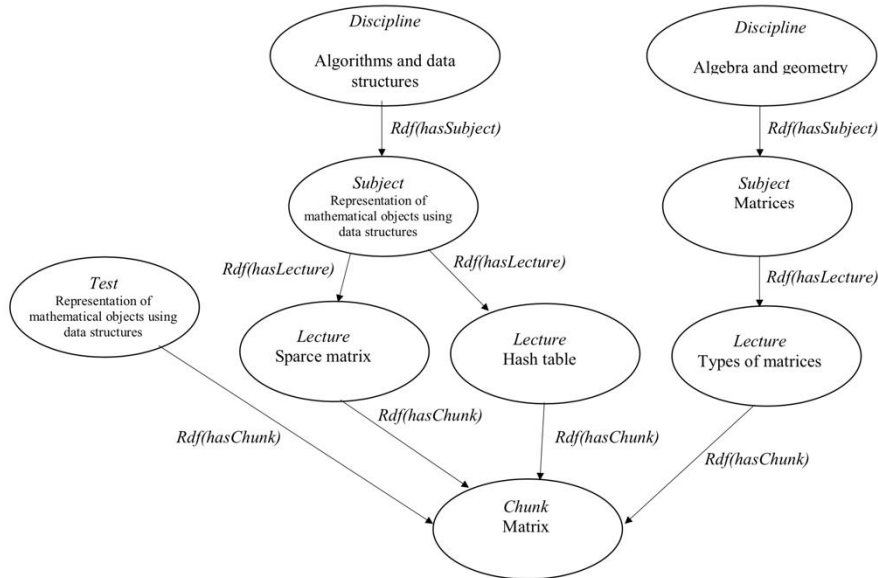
Discipline
Algorithms and data structures

Discipline
Algebra and geometry

Rdf(hasSubject)

Rdf(hasSubject)

Subject
Representation of mathematical objects using data structures

Subject
Matrices

Rdf(hasLecture)

Rdf(hasLecture)

Rdf(hasLecture)

Test
Representation of mathematical objects using data structures

Lecture
Sparce matrix

Lecture
Hash table

Lecture
Types of matrices

Rdf(hasChunk)

Rdf(hasChunk)

Rdf(hasChunk)

Rdf(hasChunk)

Chunk
Matrix